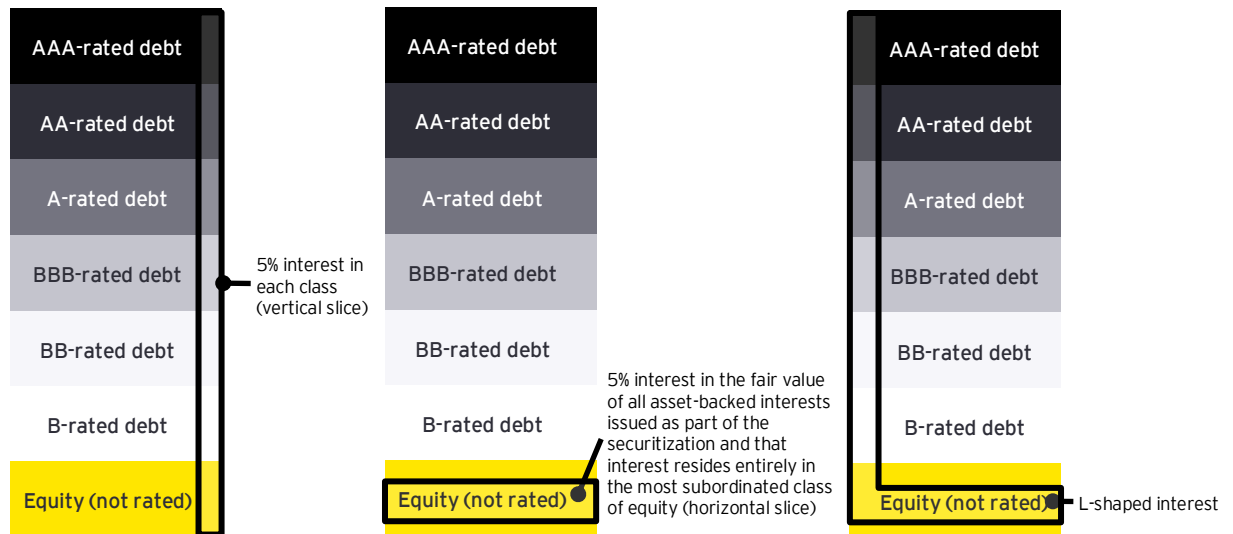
AAA-rated debt
AA-rated debt
A-rated debt
BBB-rated debt
BB-rated debt
B-rated debt
Equity (not rated)

5% interest in each class (vertical slice)

AAA-rated debt
AA-rated debt
A-rated debt
BBB-rated debt
BB-rated debt
B-rated debt
Equity (not rated)

5% interest in the fair value of all asset-backed interests issued as part of the securitization and that interest resides entirely in the most subordinated class of equity (horizontal slice)

AAA-rated debt
AA-rated debt
A-rated debt
BBB-rated debt
BB-rated debt
B-rated debt
Equity (not rated)

L-shaped interest